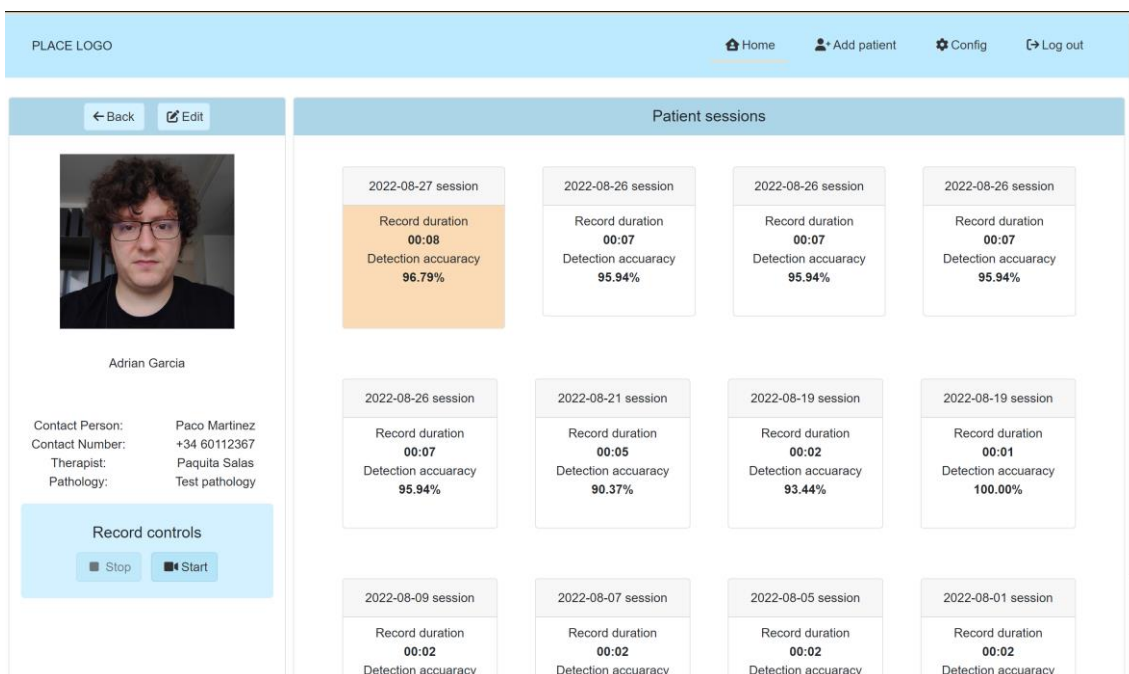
PLACE LOGO

Home
Add patient
Config
Log out

← Back
Edit

Adrian Garcia

Contact Person: Paco Martinez
Contact Number: +34 60112367
Therapist: Paquita Salas
Pathology: Test pathology

Record controls

Stop
Start

Patient sessions

2022-08-27 session
Record duration
00:08
Detection accuaracy
96.79%

2022-08-26 session
Record duration
00:07
Detection accuaracy
95.94%

2022-08-26 session
Record duration
00:07
Detection accuaracy
95.94%

2022-08-26 session
Record duration
00:07
Detection accuaracy
95.94%

2022-08-26 session
Record duration
00:07
Detection accuaracy
95.94%

2022-08-21 session
Record duration
00:05
Detection accuaracy
90.37%

2022-08-19 session
Record duration
00:02
Detection accuaracy
93.44%

2022-08-19 session
Record duration
00:01
Detection accuaracy
100.00%

2022-08-09 session
Record duration
00:02
Detection accuaracy

2022-08-07 session
Record duration
00:02
Detection accuaracy

2022-08-05 session
Record duration
00:02
Detection accuaracy

2022-08-01 session
Record duration
00:02
Detection accuaracy